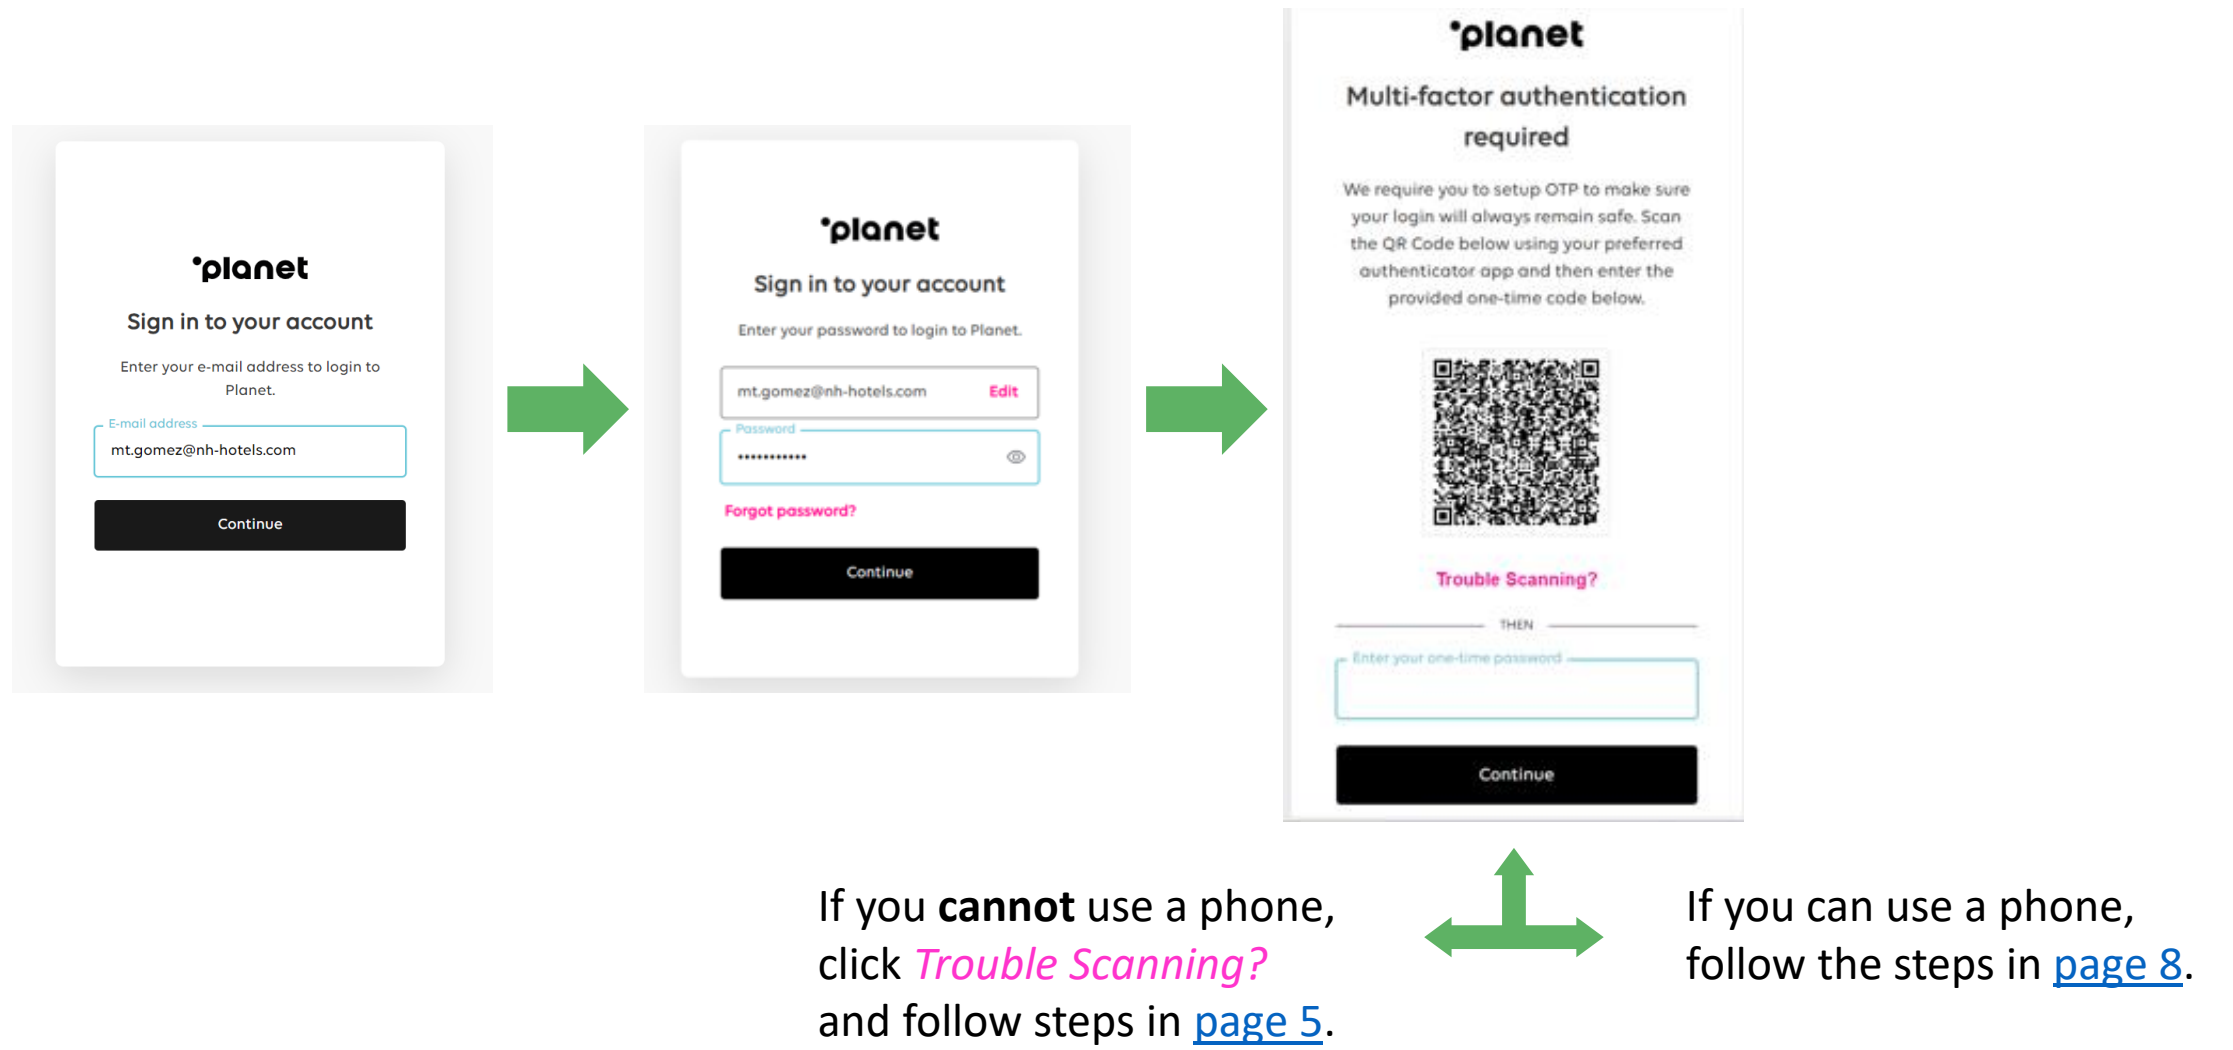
'planet

Sign in to your account

Enter your e-mail address to login to Planet.

E-mail address
mt.gomez@nh-hotels.com

Continue

'planet

Sign in to your account

Enter your password to login to Planet.

mt.gomez@nh-hotels.com Edit

Password
••••••••••••

Forgot password?

Continue

'planet

Multi-factor authentication required

We require you to setup OTP to make sure your login will always remain safe. Scan the QR Code below using your preferred authenticator app and then enter the provided one-time code below.

Trouble Scanning?

THEN

Enter your one-time password

Continue

If you **cannot** use a phone, click *Trouble Scanning?* and follow steps in page 5.

If you can use a phone, follow the steps in page 8.